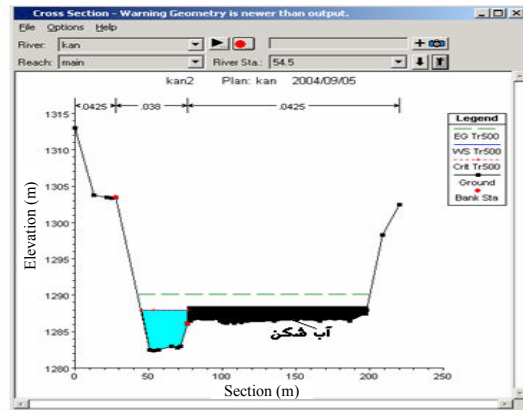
Cross Section - Warning Geometry is newer than output.

File Options Help

River: kan

Reach: main

River Sta.: 54.5

kan2 Plan: kan 2004/09/05

.0425 .038 .0425

Legend

EG Tr500

WS Tr500

Crit Tr500

Ground

Bank Sta

1315

1310

1305

1300

1295

1290

1285

1280

Elevation (m)

0 50 100 150 200 250

Section (m)

آب شکن